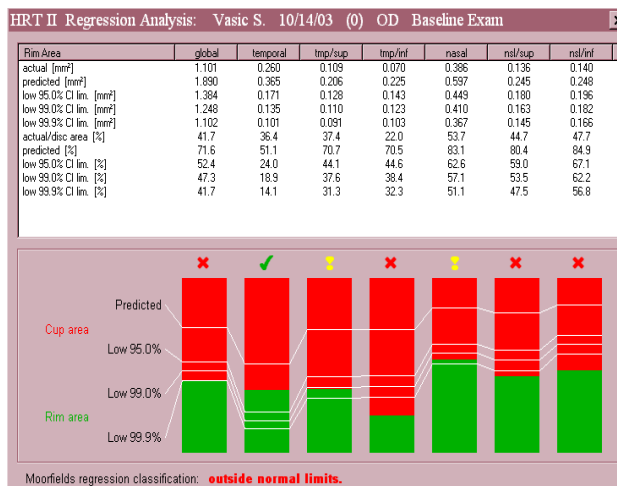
HRT II Regression Analysis: Vasic S. 10/14/03 (0) OD Baseline Exam

| Rim Area | global | temporal | tmp/sup | tmp/inf | nasal | nsl/sup | nsl/inf |
|---|---|---|---|---|---|---|---|
| actual [mm²] | 1.101 | 0.260 | 0.109 | 0.070 | 0.386 | 0.136 | 0.140 |
| predicted [mm²] | 1.890 | 0.365 | 0.206 | 0.225 | 0.597 | 0.245 | 0.248 |
| low 95.0% CI lim. [mm²] | 1.384 | 0.171 | 0.128 | 0.143 | 0.449 | 0.180 | 0.196 |
| low 99.0% CI lim. [mm²] | 1.248 | 0.135 | 0.110 | 0.123 | 0.410 | 0.163 | 0.182 |
| low 99.9% CI lim. [mm²] | 1.102 | 0.101 | 0.091 | 0.103 | 0.367 | 0.145 | 0.166 |
| actual/disc area [%] | 41.7 | 36.4 | 37.4 | 22.0 | 53.7 | 44.7 | 47.7 |
| predicted [%] | 71.6 | 51.1 | 70.7 | 70.5 | 83.1 | 80.4 | 84.9 |
| low 95.0% CI lim. [%] | 52.4 | 24.0 | 44.1 | 44.6 | 62.6 | 59.0 | 67.1 |
| low 99.0% CI lim. [%] | 47.3 | 18.9 | 37.6 | 38.4 | 57.1 | 53.5 | 62.2 |
| low 99.9% CI lim. [%] | 41.7 | 14.1 | 31.3 | 32.3 | 51.1 | 47.5 | 56.8 |

Predicted
Cup area
Low 95.0%
Low 99.0%
Rim area
Low 99.9%

Moorfields regression classification: outside normal limits.